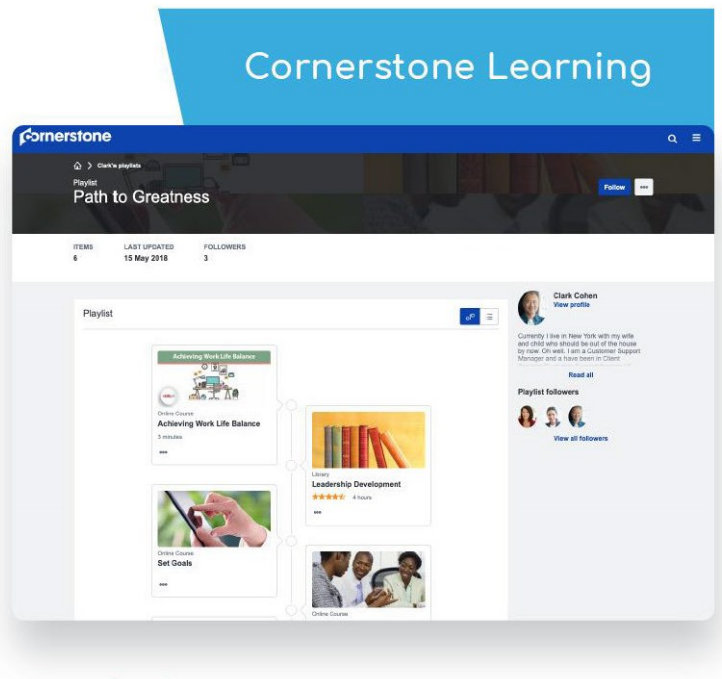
Cornerstone Learning

cornerstone

Clark's playlists

Playlist
Path to Greatness

Follow
•••

ITEMS
6

LAST UPDATED
15 May 2018

FOLLOWERS
3

Playlist

Achieving Work Life Balance

Online Course
Achieving Work Life Balance
3 minutes
•••

Library
Leadership Development
4 hours
•••

Online Course
Set Goals
•••

Online Course

Clark Cohen
View profile

Currently I live in New York with my wife and child who should be out of the house by now. Oh well. I am a Customer Support Manager and a have been in Client

Read all

Playlist followers

View all followers